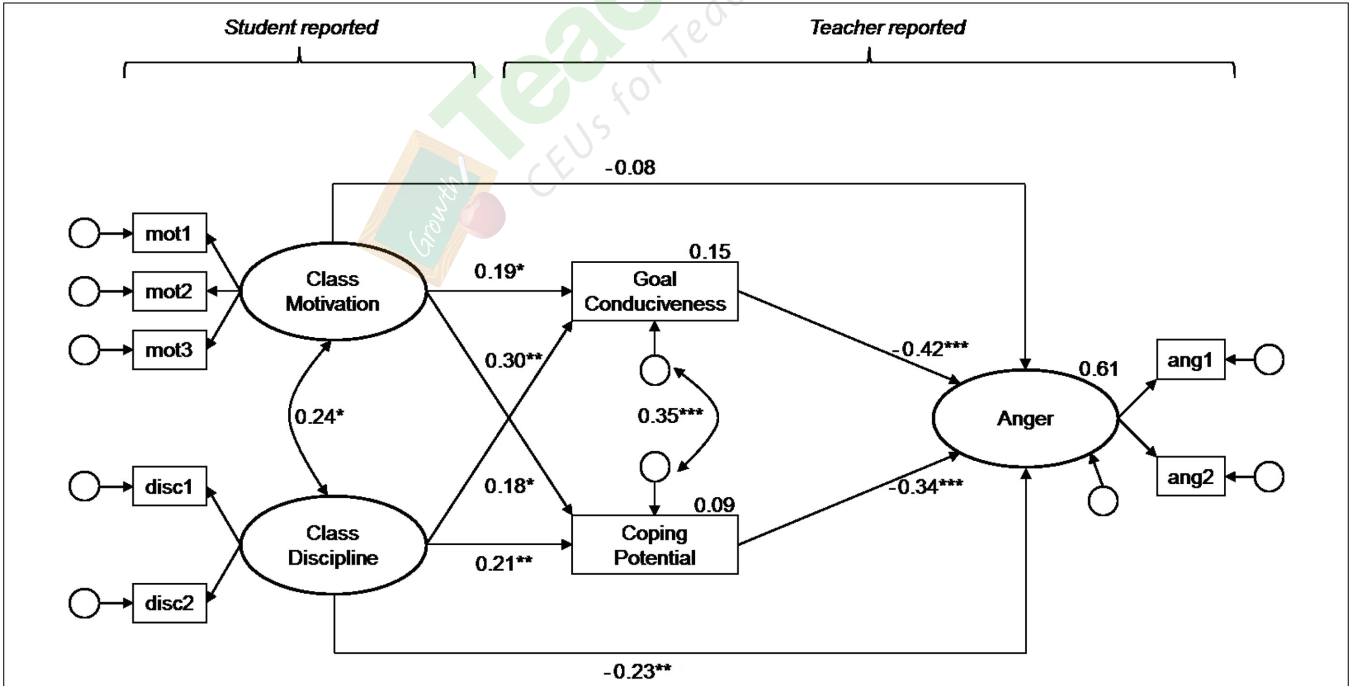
Student reported

Teacher reported

-0.08

mot1

mot2

mot3

Class Motivation

0.15

0.19*

Goal Conduciveness

0.30**

-0.42***

0.61

ang1

0.24*

0.35***

Anger

ang2

disc1

0.18*

0.09

-0.34***

Class Discipline

Coping Potential

0.21**

disc2

-0.23**

Teach

CEUs for Teac

Growth